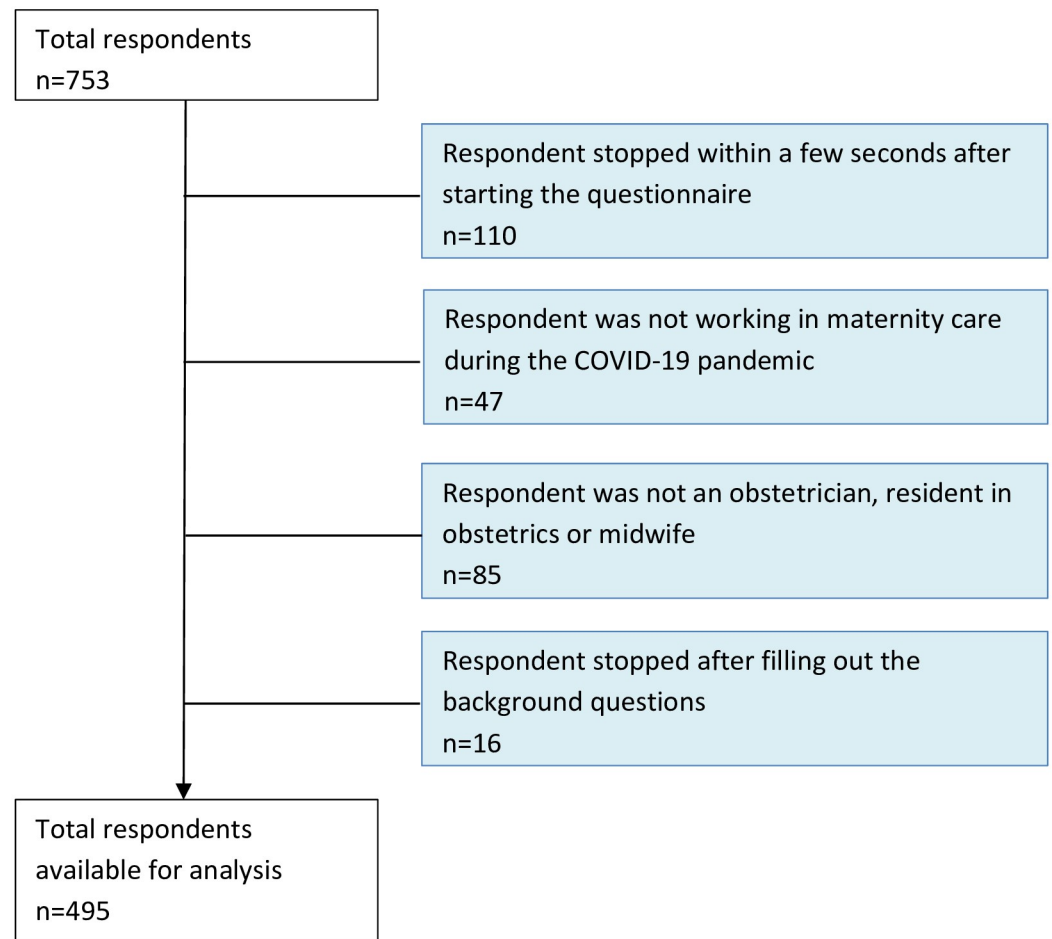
Total respondents
n=753

Respondent stopped within a few seconds after starting the questionnaire
n=110

Respondent was not working in maternity care during the COVID-19 pandemic
n=47

Respondent was not an obstetrician, resident in obstetrics or midwife
n=85

Respondent stopped after filling out the background questions
n=16

Total respondents available for analysis
n=495